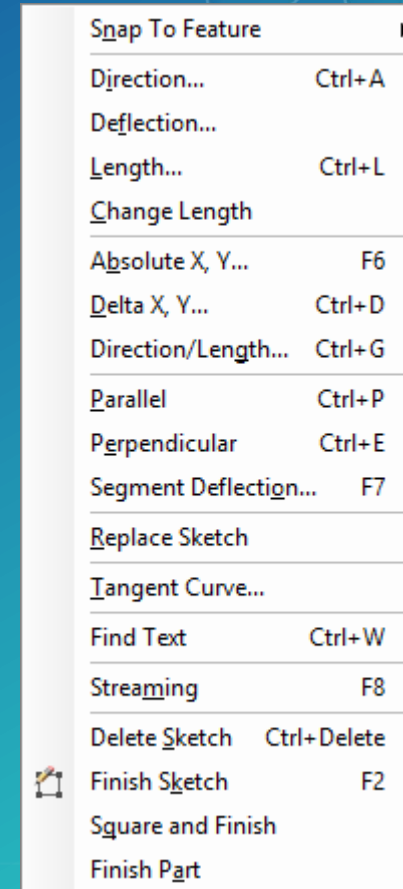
Snap To Feature

Direction... Ctrl+A
Deflection...
Length... Ctrl+L
Change Length

Absolute X, Y... F6
Delta X, Y... Ctrl+D
Direction/Length... Ctrl+G

Parallel Ctrl+P
Perpendicular Ctrl+E
Segment Deflection... F7

Replace Sketch

Tangent Curve...

Find Text Ctrl+W

Streaming F8

Delete Sketch Ctrl+Delete
Finish Sketch F2
Square and Finish
Finish Part